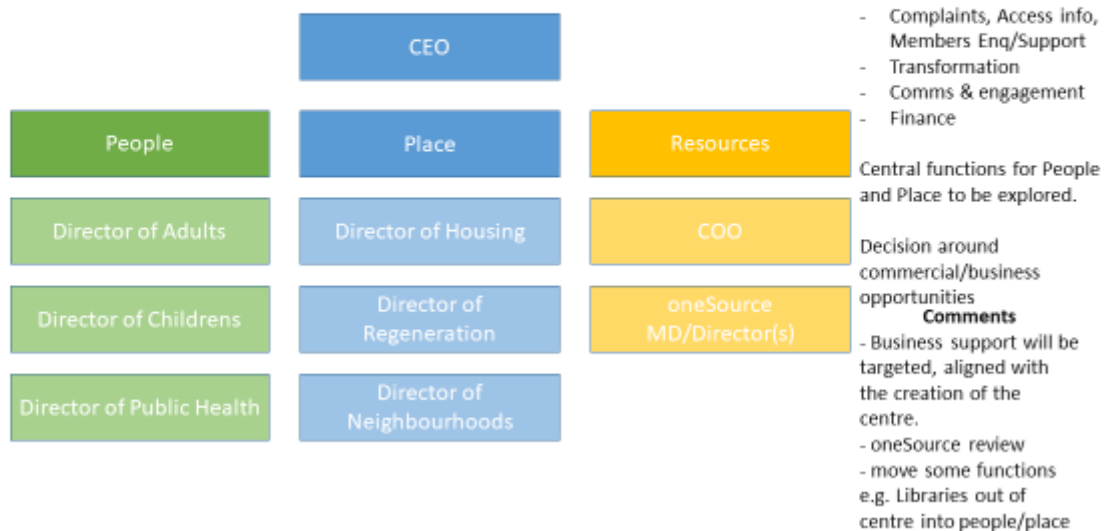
CEO

People

Director of Adults

Director of Childrens

Director of Public Health

Place

Director of Housing

Director of Regeneration

Director of Neighbourhoods

Resources

COO

oneSource MD/Director(s)

- Complaints, Access info, Members Enq/Support
- Transformation
- Comms & engagement
- Finance

Central functions for People and Place to be explored.

Decision around commercial/business opportunities

Comments

- Business support will be targeted, aligned with the creation of the centre.
- oneSource review
- move some functions e.g. Libraries out of centre into people/place